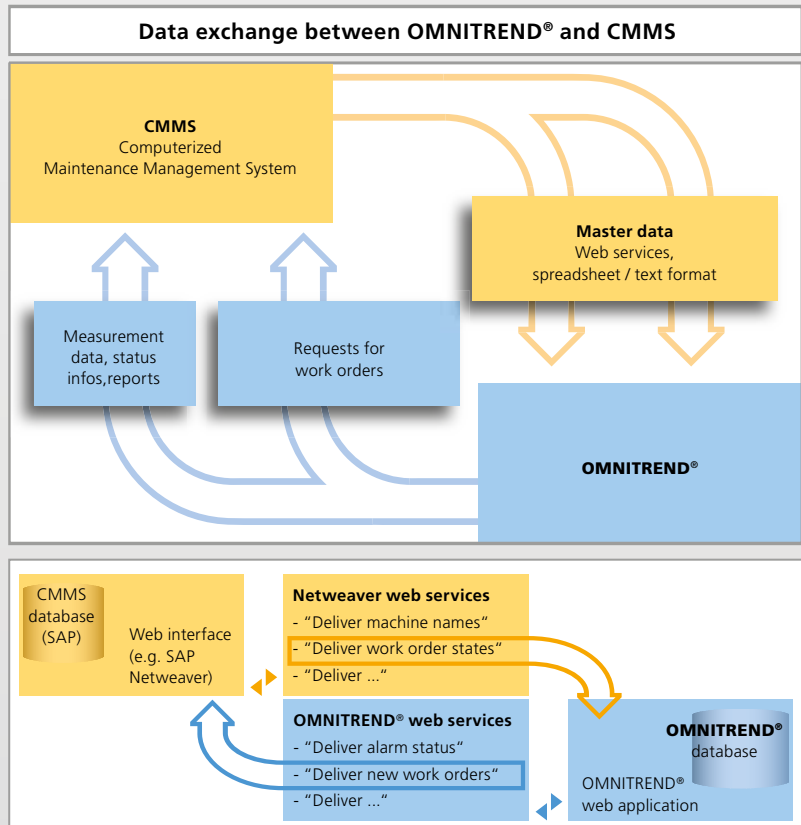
Data exchange between OMNITREND® and CMMS

CMMS
Computerized
Maintenance Management System

Master data
Web services,
spreadsheet / text format

Measurement data, status infos,reports

Requests for work orders

OMNITREND®

CMMS database (SAP)

Web interface (e.g. SAP Netweaver)

Netweaver web services
- “Deliver machine names“
- “Deliver work order states“
- “Deliver ...“

OMNITREND® web services
- “Deliver alarm status“
- “Deliver new work orders“
- “Deliver ...“

OMNITREND® database

OMNITREND® web application